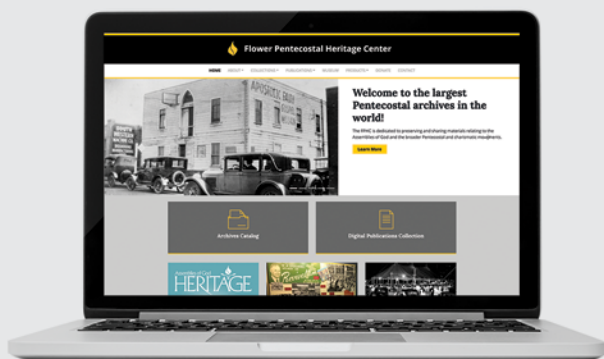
Flower Pentecostal Heritage Center

HOME ABOUT COLLECTIONS PUBLICATIONS MUSEUM PRODUCTS DONATE CONTACT

Welcome to the largest Pentecostal archives in the world!

The FPHC is dedicated to preserving and sharing materials relating to the Assemblies of God and the broader Pentecostal and charismatic movements.

Learn More

Archives Catalog

Digital Publications Collection

Assemblies of God HERITAGE